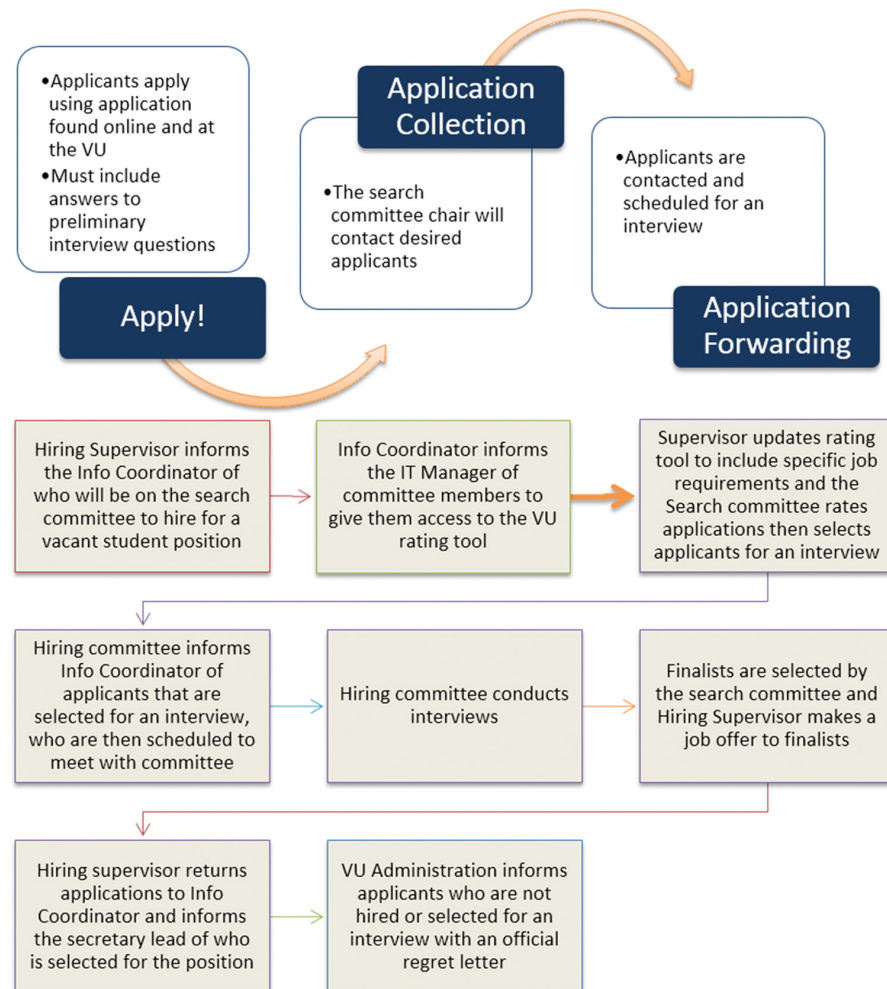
•Applicants apply using application found online and at the VU
•Must include answers to preliminary interview questions

Apply!

Application Collection

•The search committee chair will contact desired applicants

•Applicants are contacted and scheduled for an interview

Application Forwarding

Hiring Supervisor informs the Info Coordinator of who will be on the search committee to hire for a vacant student position

Info Coordinator informs the IT Manager of committee members to give them access to the VU rating tool

Supervisor updates rating tool to include specific job requirements and the Search committee rates applications then selects applicants for an interview

Hiring committee informs Info Coordinator of applicants that are selected for an interview, who are then scheduled to meet with committee

Hiring committee conducts interviews

Finalists are selected by the search committee and Hiring Supervisor makes a job offer to finalists

Hiring supervisor returns applications to Info Coordinator and informs the secretary lead of who is selected for the position

VU Administration informs applicants who are not hired or selected for an interview with an official regret letter